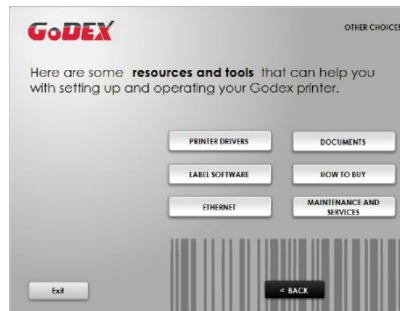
GoDEX

OTHER CHOICES

Here are some **resources and tools** that can help you with setting up and operating your Godex printer.

PRINTER DRIVERS

DOCUMENTS

LABEL SOFTWARE

HOW TO BUY

ETHERNET

MAINTENANCE AND SERVICES

Exit

< BACK